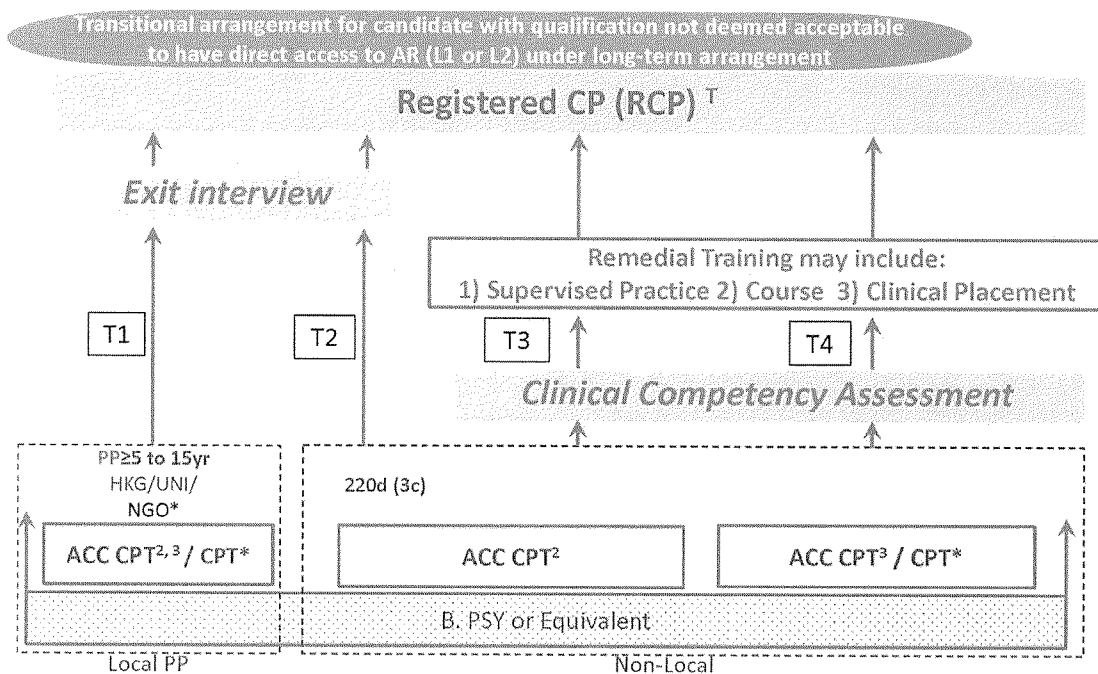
Transitional arrangement for candidate with qualification not deemed acceptable to have direct access to AR (L1 or L2) under long-term arrangement

Registered CP (RCP) $^{T}$

Exit interview

Remedial Training may include:
1) Supervised Practice 2) Course 3) Clinical Placement

T1

T2

T3

T4

Clinical Competency Assessment

PP≥5 to 15yr
HKG/UNI/
NGO*

220d (3c)

ACC CPT$^{2, 3}$ / CPT*

ACC CPT$^{2}$

ACC CPT$^{3}$ / CPT*

B. PSY or Equivalent

Local PP

Non-Local